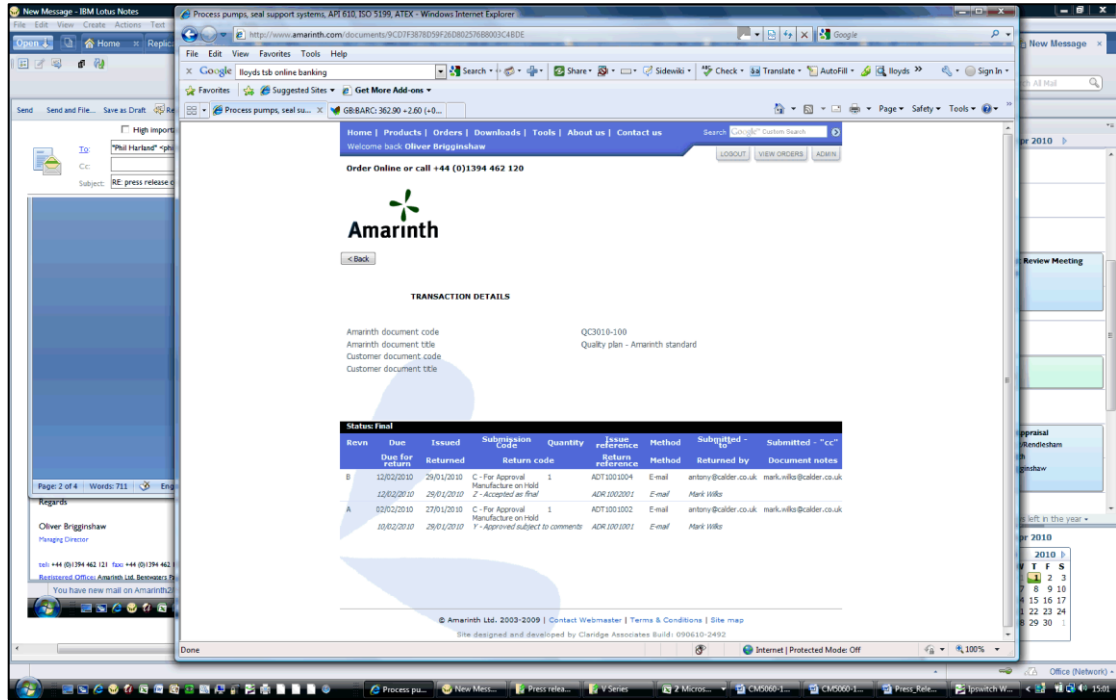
New Message - IBM Lotus Notes
File Edit View Create Actions Text
Process pumps, seal support systems, API 610, ISO 5199, ATEX - Windows Internet Explorer
http://www.amarinth.com/documents/9CD7F3878D59F26D802576B8003C4BDE
Google
File Edit View Favorites Tools Help
Google lloyds tsb online banking
Search Share Sidewiki Check Translate AutoFill lloyds Sign In
Favorites Suggested Sites Get More Add-ons
Process pumps, seal su... GB:BARC: 362.90 +2.60 (+0...
Page Safety Tools
Home | Products | Orders | Downloads | Tools | About us | Contact us
Search Custom Search
Welcome back Oliver Brigginshaw
LOGOUT VIEW ORDERS ADMIN
Order Online or call +44 (0)1394 462 120
Amarinth
<Back
TRANSACTION DETAILS
Amarinth document code QC3010-100
Amarinth document title Quality plan - Amarinth standard
Customer document code
Customer document title
Status: Final

| Revn | Due | Issued | Submission Code | Quantity | Issue reference | Method | Submitted - to | Submitted - "cc" |
|---|---|---|---|---|---|---|---|---|
| | Due for return | Returned | Return code | | Return reference | Method | Returned by | Document notes |
| B | 12/02/2010 | 29/01/2010 | C - For Approval Manufacture on Hold | 1 | ADT1001004 | E-mail | antony@calder.co.uk | mark.wilks@calder.co.uk |
| | 12/02/2010 | 29/01/2010 | Z - Accepted as final | | ADR1002001 | E-mail | Mark Wilks | |
| A | 02/02/2010 | 27/01/2010 | C - For Approval Manufacture on Hold | 1 | ADT1001002 | E-mail | antony@calder.co.uk | mark.wilks@calder.co.uk |
| | 10/02/2010 | 29/01/2010 | Y - Approved subject to comments | | ADR1001001 | E-mail | Mark Wilks | |

© Amarinth Ltd. 2003-2009 | Contact Webmaster | Terms & Conditions | Site map
Site designed and developed by Claridge Associates Build: 090610-2492
Done Internet | Protected Mode: Off 100%
Open Home Replic
Send Send and File... Save as Draft
High import
To: "Phil Harland" <phi
Cc:
Subject: RE: press release
Page: 2 of 4 Words: 711
Regards
Oliver Brigginshaw
Managing Director
tel: +44 (0)1394 462 121 fax: +44 (0)1394 462
Registered Office: Amarinth Ltd. Bentwaters Pa
You have new mail on Amarinth
New Message
Review Meeting
ppraisal
Rendlesham
ginshaw
s left in the year
pr 2010
2010
T F S
1 2 3
7 8 9 10
4 15 16 17
1 22 23 24
8 29 30 1
Office (Network)
Process pu... New Mess... Press relea... V Series Z Micros... CM5060-1... CM5060-1... Press_Rele... Ipswitch W... 15:0